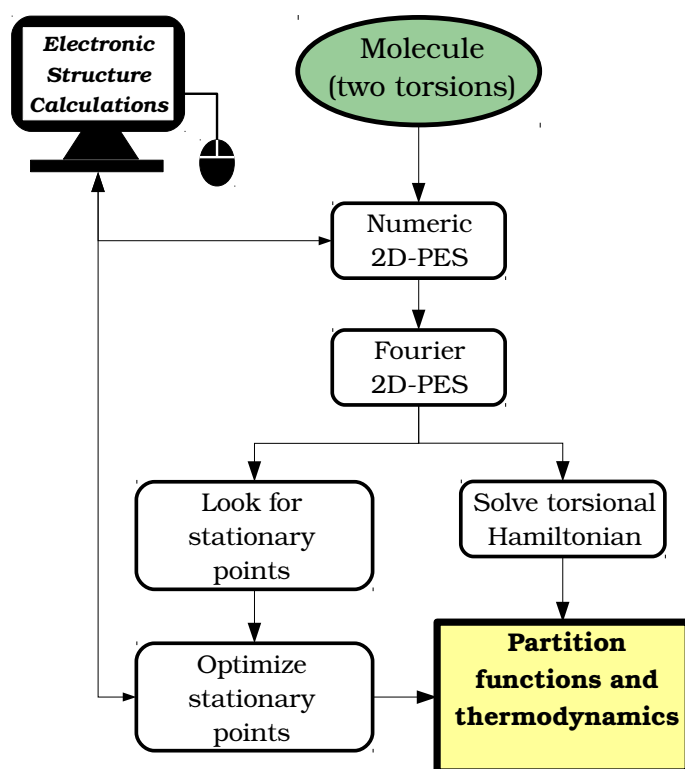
Electronic Structure Calculations

Molecule (two torsions)

Numeric 2D-PES

Fourier 2D-PES

Look for stationary points

Solve torsional Hamiltonian

Optimize stationary points

Partition functions and thermodynamics